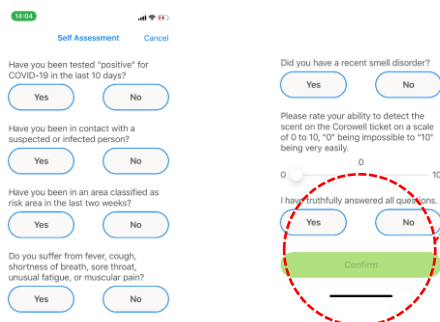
14:04

Self Assessment Cancel

Have you been tested "positive" for COVID-19 in the last 10 days?

Yes No

Have you been in contact with a suspected or infected person?

Yes No

Have you been in an area classified as risk area in the last two weeks?

Yes No

Do you suffer from fever, cough, shortness of breath, sore throat, unusual fatigue, or muscular pain?

Yes No

Did you have a recent smell disorder?

Yes No

Please rate your ability to detect the scent on the Corowell ticket on a scale of 0 to 10, "0" being impossible to "10" being very easily.

0

0 10

I have truthfully answered all questions.

Yes No

Confirm